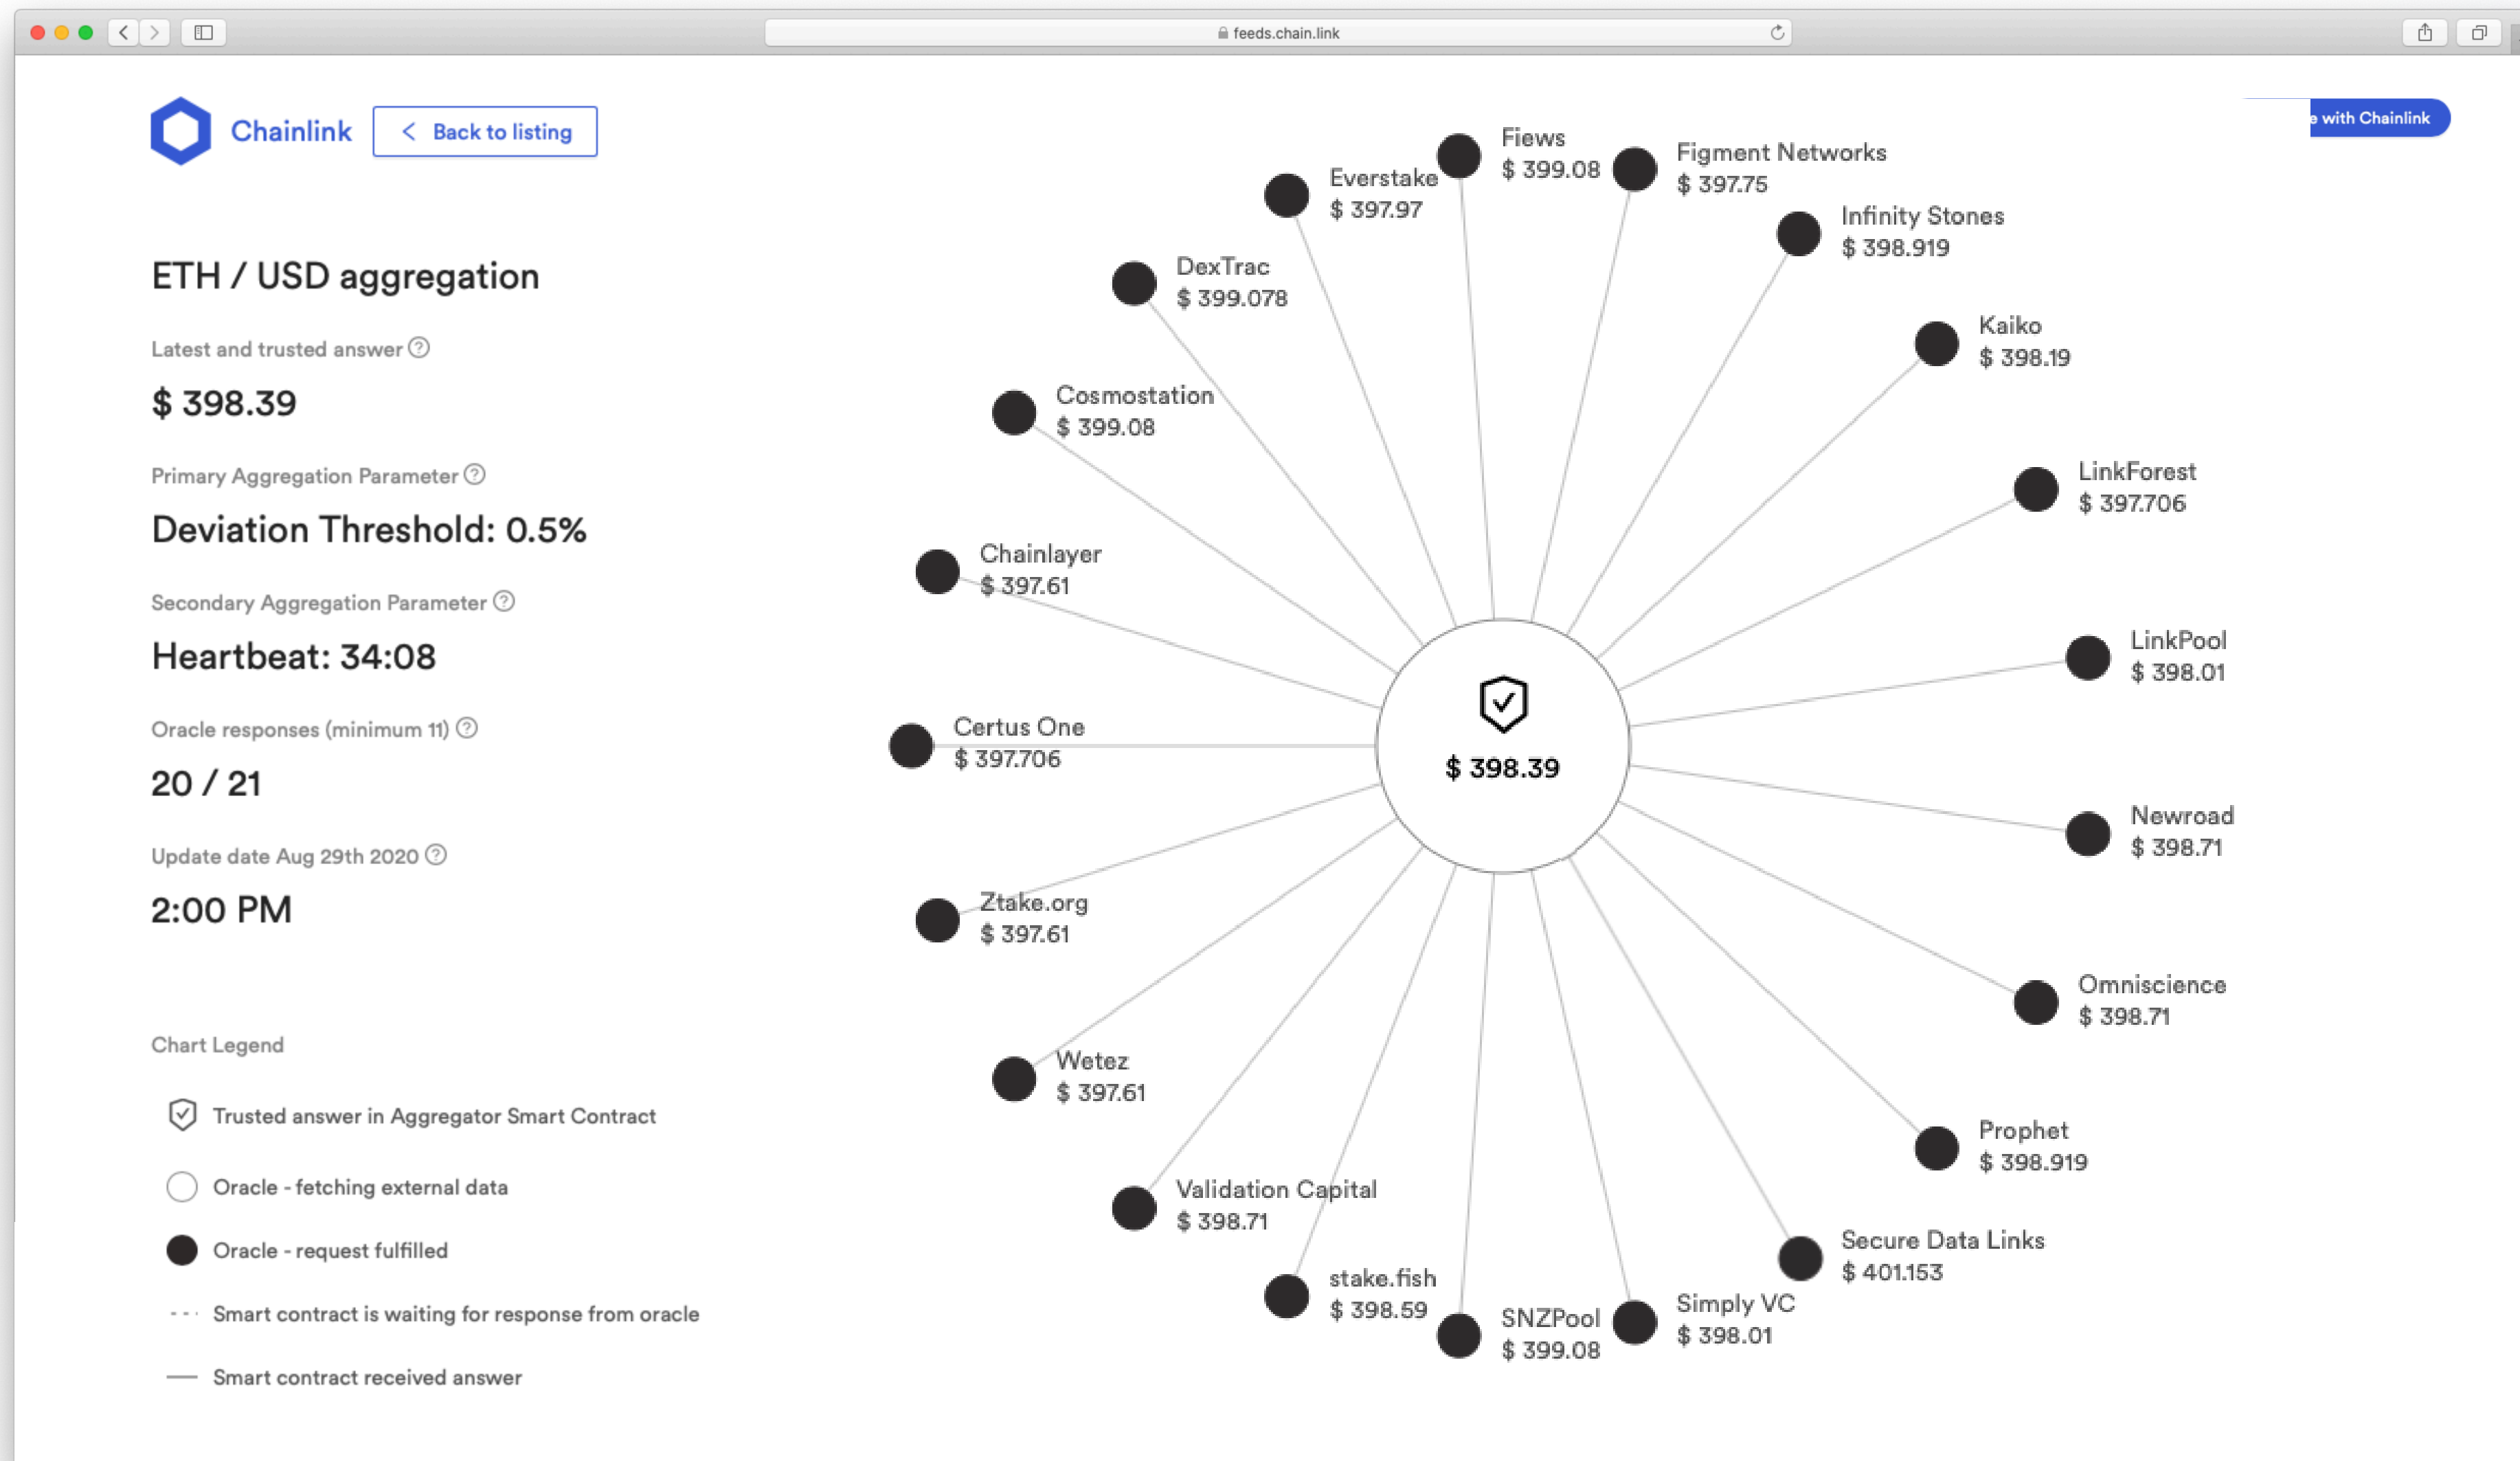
feeds.chain.link

Chainlink

Back to listing

e with Chainlink

ETH / USD aggregation

Latest and trusted answer

$ 398.39

Primary Aggregation Parameter

Deviation Threshold: 0.5%

Secondary Aggregation Parameter

Heartbeat: 34:08

Oracle responses (minimum 11)

20 / 21

Update date Aug 29th 2020

2:00 PM

Chart Legend

Trusted answer in Aggregator Smart Contract

Oracle - fetching external data

Oracle - request fulfilled

Smart contract is waiting for response from oracle

Smart contract received answer

Fiews
$ 399.08

Figment Networks
$ 397.75

Everstake
$ 397.97

Infinity Stones
$ 398.919

DexTrac
$ 399.078

Kaiko
$ 398.19

Cosmostation
$ 399.08

LinkForest
$ 397.706

Chainlayer
$ 397.61

LinkPool
$ 398.01

Certus One
$ 397.706

$ 398.39

Newroad
$ 398.71

Ztake.org
$ 397.61

Omniscience
$ 398.71

Wetez
$ 397.61

Prophet
$ 398.919

Validation Capital
$ 398.71

Secure Data Links
$ 401.153

stake.fish
$ 398.59

Simply VC
$ 398.01

SNZPool
$ 399.08